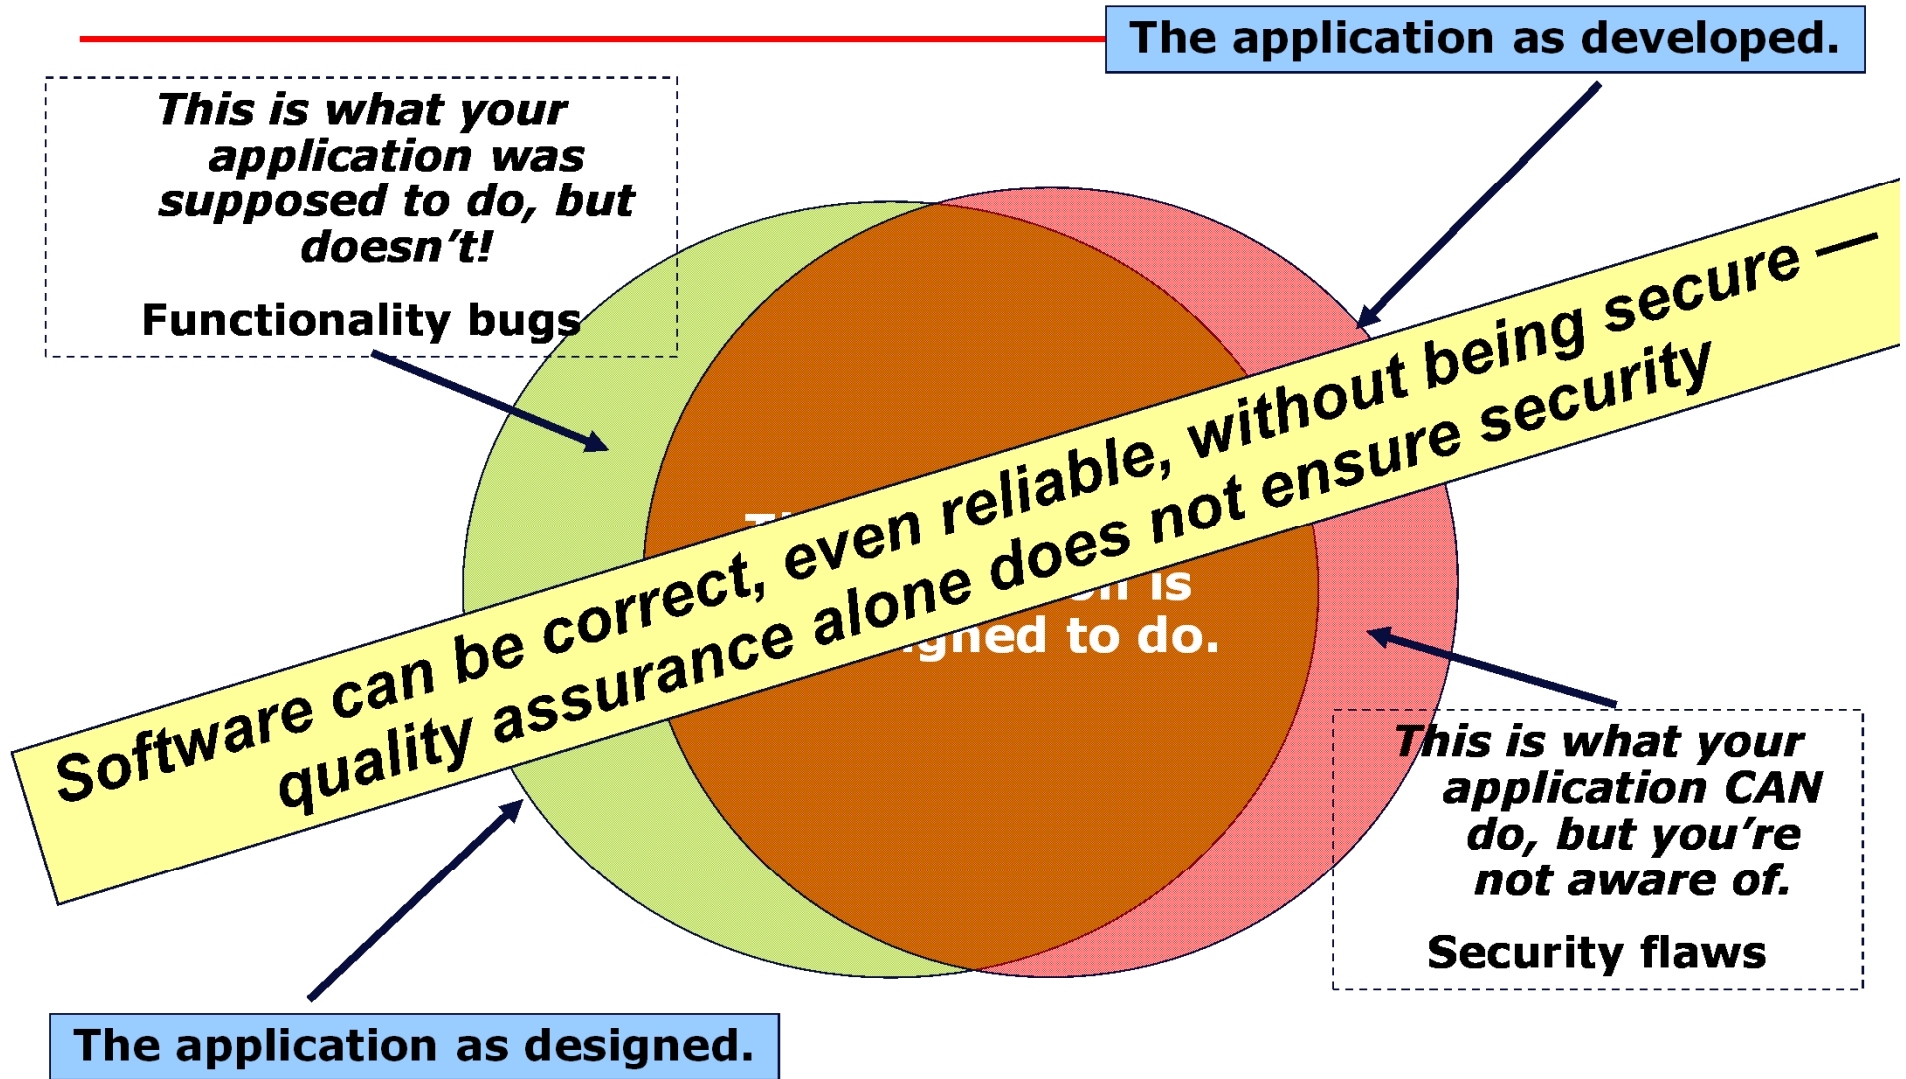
The application as developed.

This is what your application was supposed to do, but doesn't!

Functionality bugs

Software can be correct, even reliable, without being secure — quality assurance alone does not ensure security

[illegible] is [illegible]gned to do.

This is what your application CAN do, but you're not aware of.

Security flaws

The application as designed.